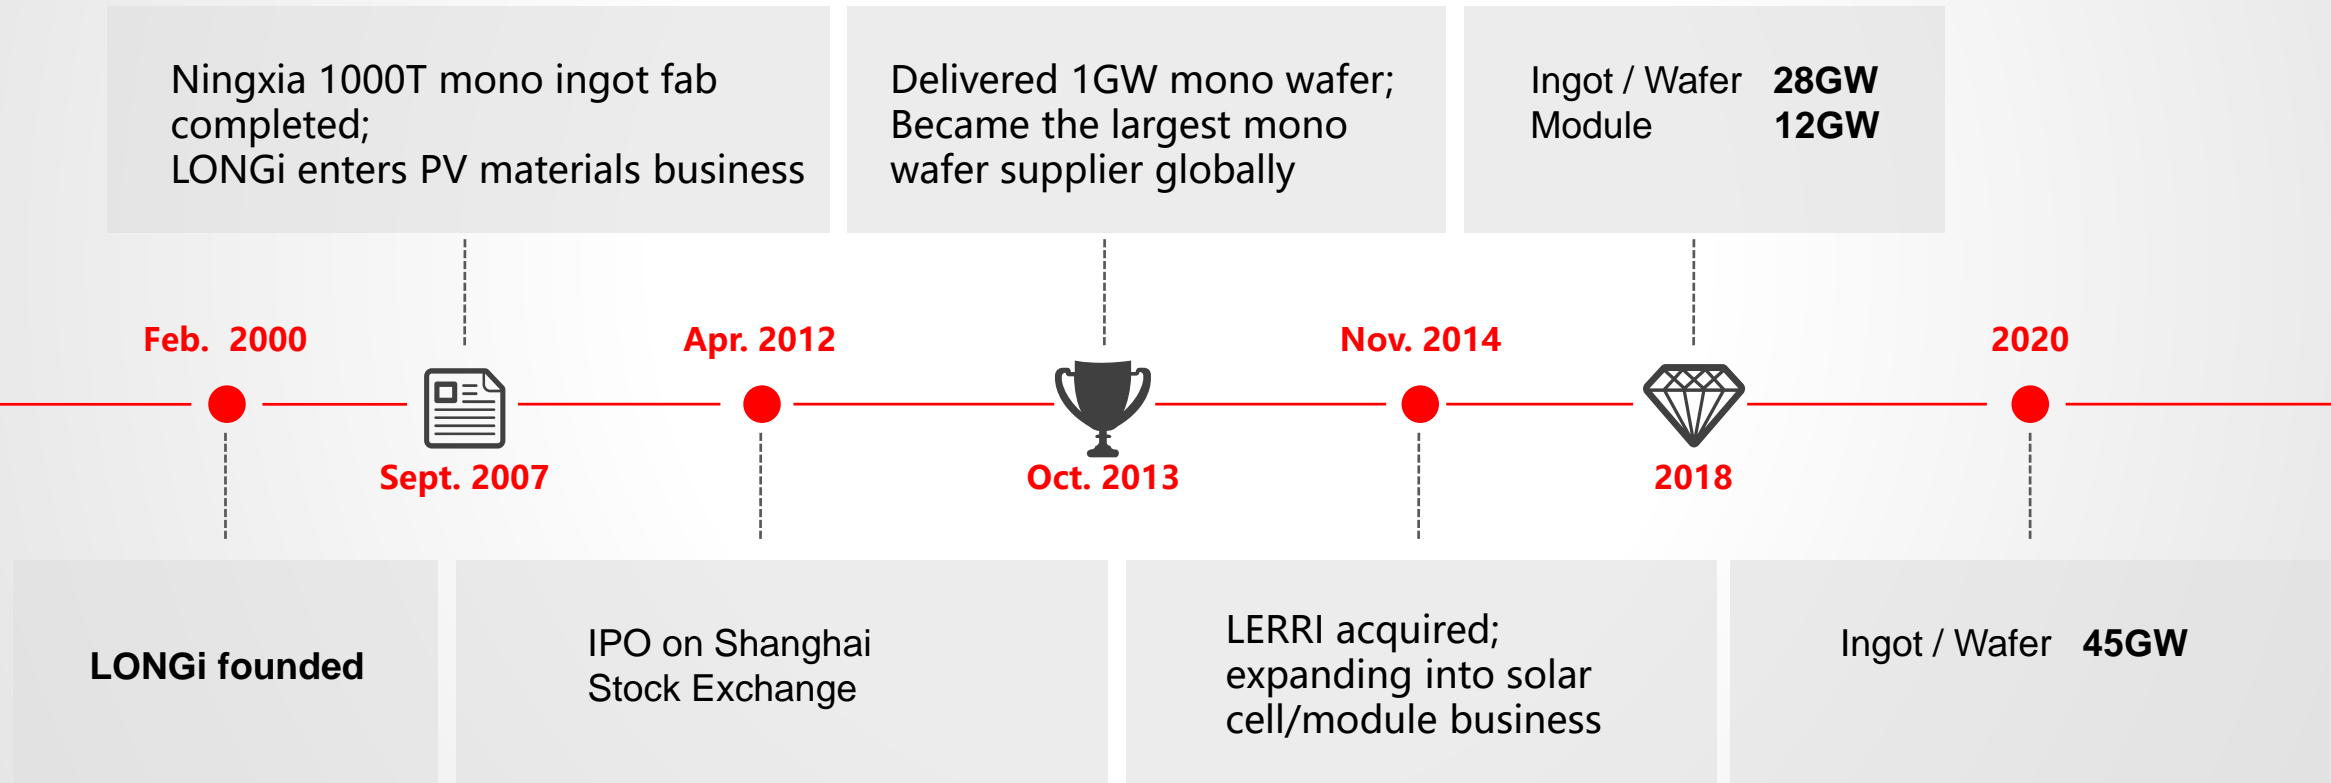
Ningxia 1000T mono ingot fab completed;
LONGi enters PV materials business

Delivered 1GW mono wafer;
Became the largest mono wafer supplier globally

Ingot / Wafer 28GW
Module 12GW

Feb. 2000

Sept. 2007

Apr. 2012

Oct. 2013

Nov. 2014

2018

2020

LONGi founded

IPO on Shanghai Stock Exchange

LERRI acquired;
expanding into solar cell/module business

Ingot / Wafer 45GW